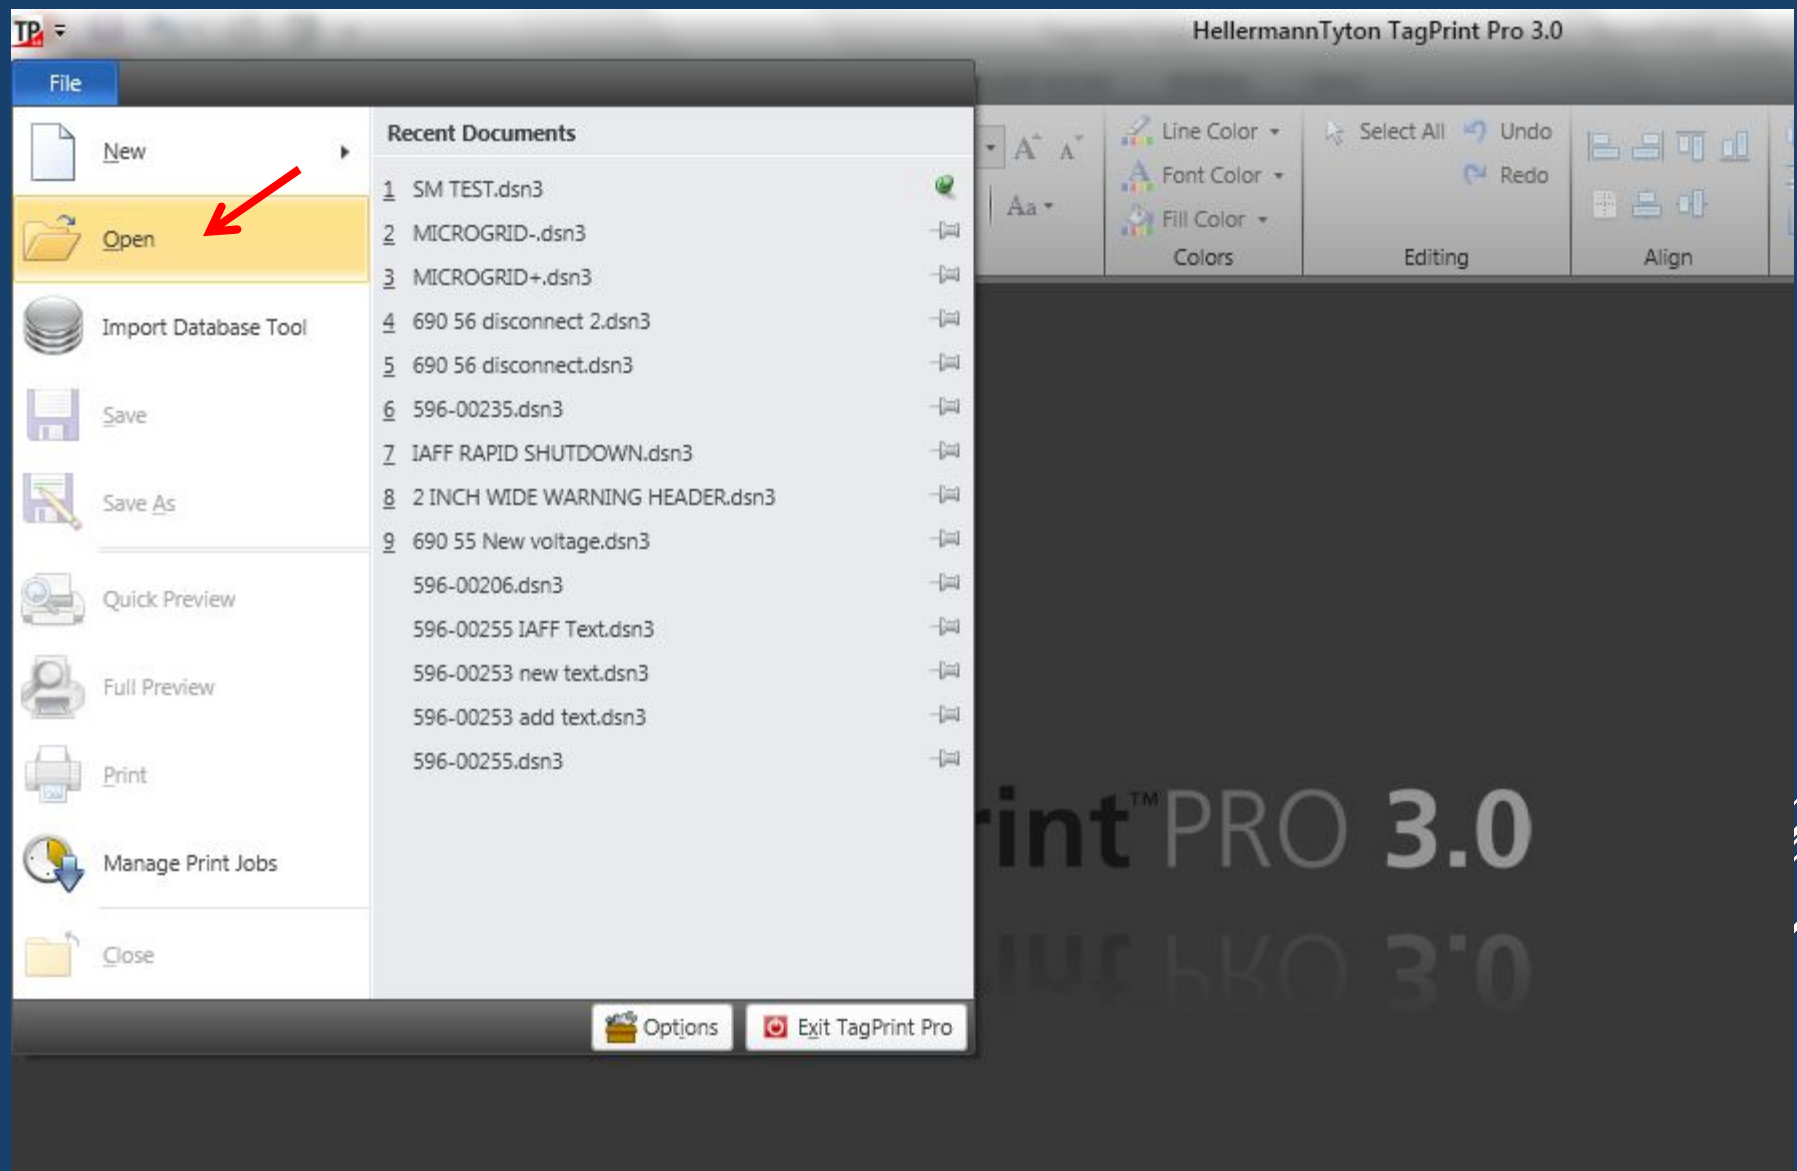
TP

HellermannTyton TagPrint Pro 3.0

File

New

Open

Import Database Tool

Save

Save As

Quick Preview

Full Preview

Print

Manage Print Jobs

Close

Recent Documents

1 SM TEST.dsn3
2 MICROGRID-.dsn3
3 MICROGRID+.dsn3
4 690 56 disconnect 2.dsn3
5 690 56 disconnect.dsn3
6 596-00235.dsn3
7 IAFF RAPID SHUTDOWN.dsn3
8 2 INCH WIDE WARNING HEADER.dsn3
9 690 55 New voltage.dsn3
596-00206.dsn3
596-00255 IAFF Text.dsn3
596-00253 new text.dsn3
596-00253 add text.dsn3
596-00255.dsn3

Options

Exit TagPrint Pro

A A

Aa

Line Color

Font Color

Fill Color

Colors

Select All

Undo

Redo

Editing

Align

int™ PRO 3.0